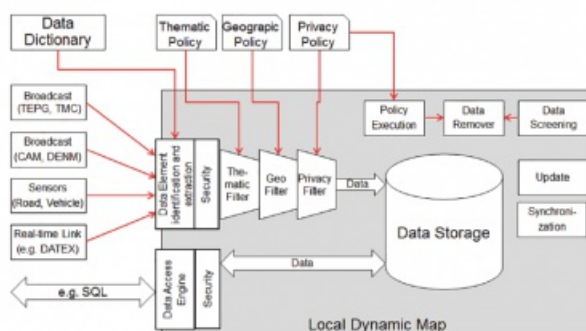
Data Dictionary

Thematic Policy

Geograpic Policy

Privacy Policy

Broadcast (TEPG, TMC)

Broadcast (CAM, DENM)

Sensors (Road, Vehicle)

Real-time Link (e.g. DATEX)

e.g. SQL

Data Element Identification and extraction

Security

Thematic Filter

Geo Filter

Privacy Filter

Data

Policy Execution

Data Remover

Data Screening

Update

Synchronization

Data Storage

Data Access Engine

Security

Data

Local Dynamic Map